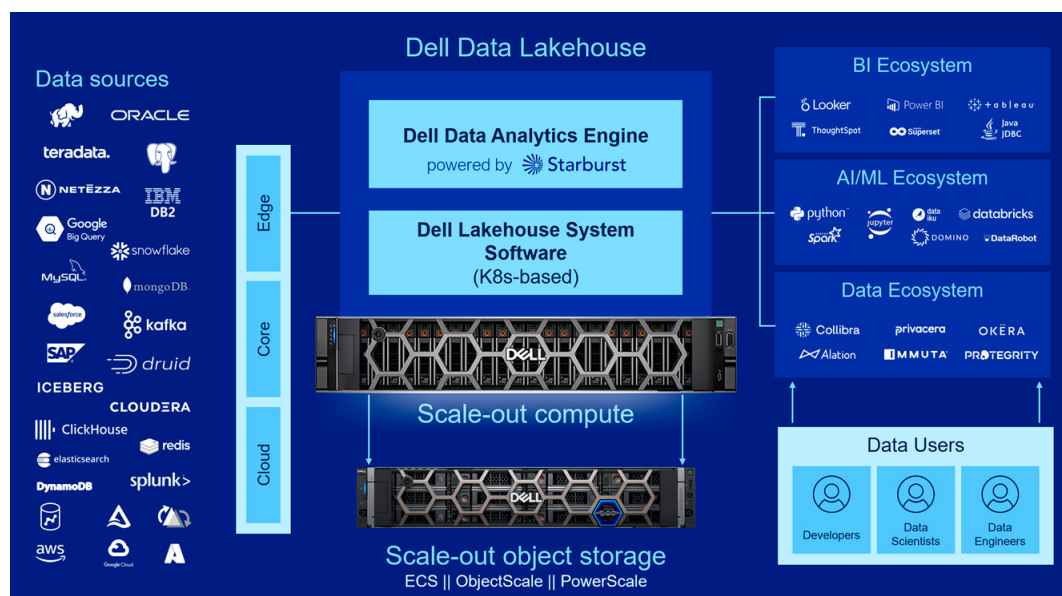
Dell Data Lakehouse

Data sources

ORACLE

teradata.

NETEZZA

IBM DB2

Google Big Query

snowflake

MySQL

mongoDB.

salesforce

kafka

SAP

druid

ICEBERG

CLOUDERA

ClickHouse

redis

elasticsearch

DynamoDB

splunk>

aws

Google Cloud

Edge

Core

Cloud

Dell Data Analytics Engine
powered by Starburst

Dell Lakehouse System Software
(K8s-based)

DELL

Scale-out compute

DELL

Scale-out object storage
ECS || ObjectScale || PowerScale

BI Ecosystem

Looker

Power BI

+ a b l e a u

ThoughtSpot

Superset

Java JDBC

AI/ML Ecosystem

python

jupyter

data iku

databricks

Spark

DOMINO

DataRobot

Data Ecosystem

Collibra

privacera

OKERA

Alation

IMMUTA

PROTEGRITY

Data Users

Developers

Data Scientists

Data Engineers